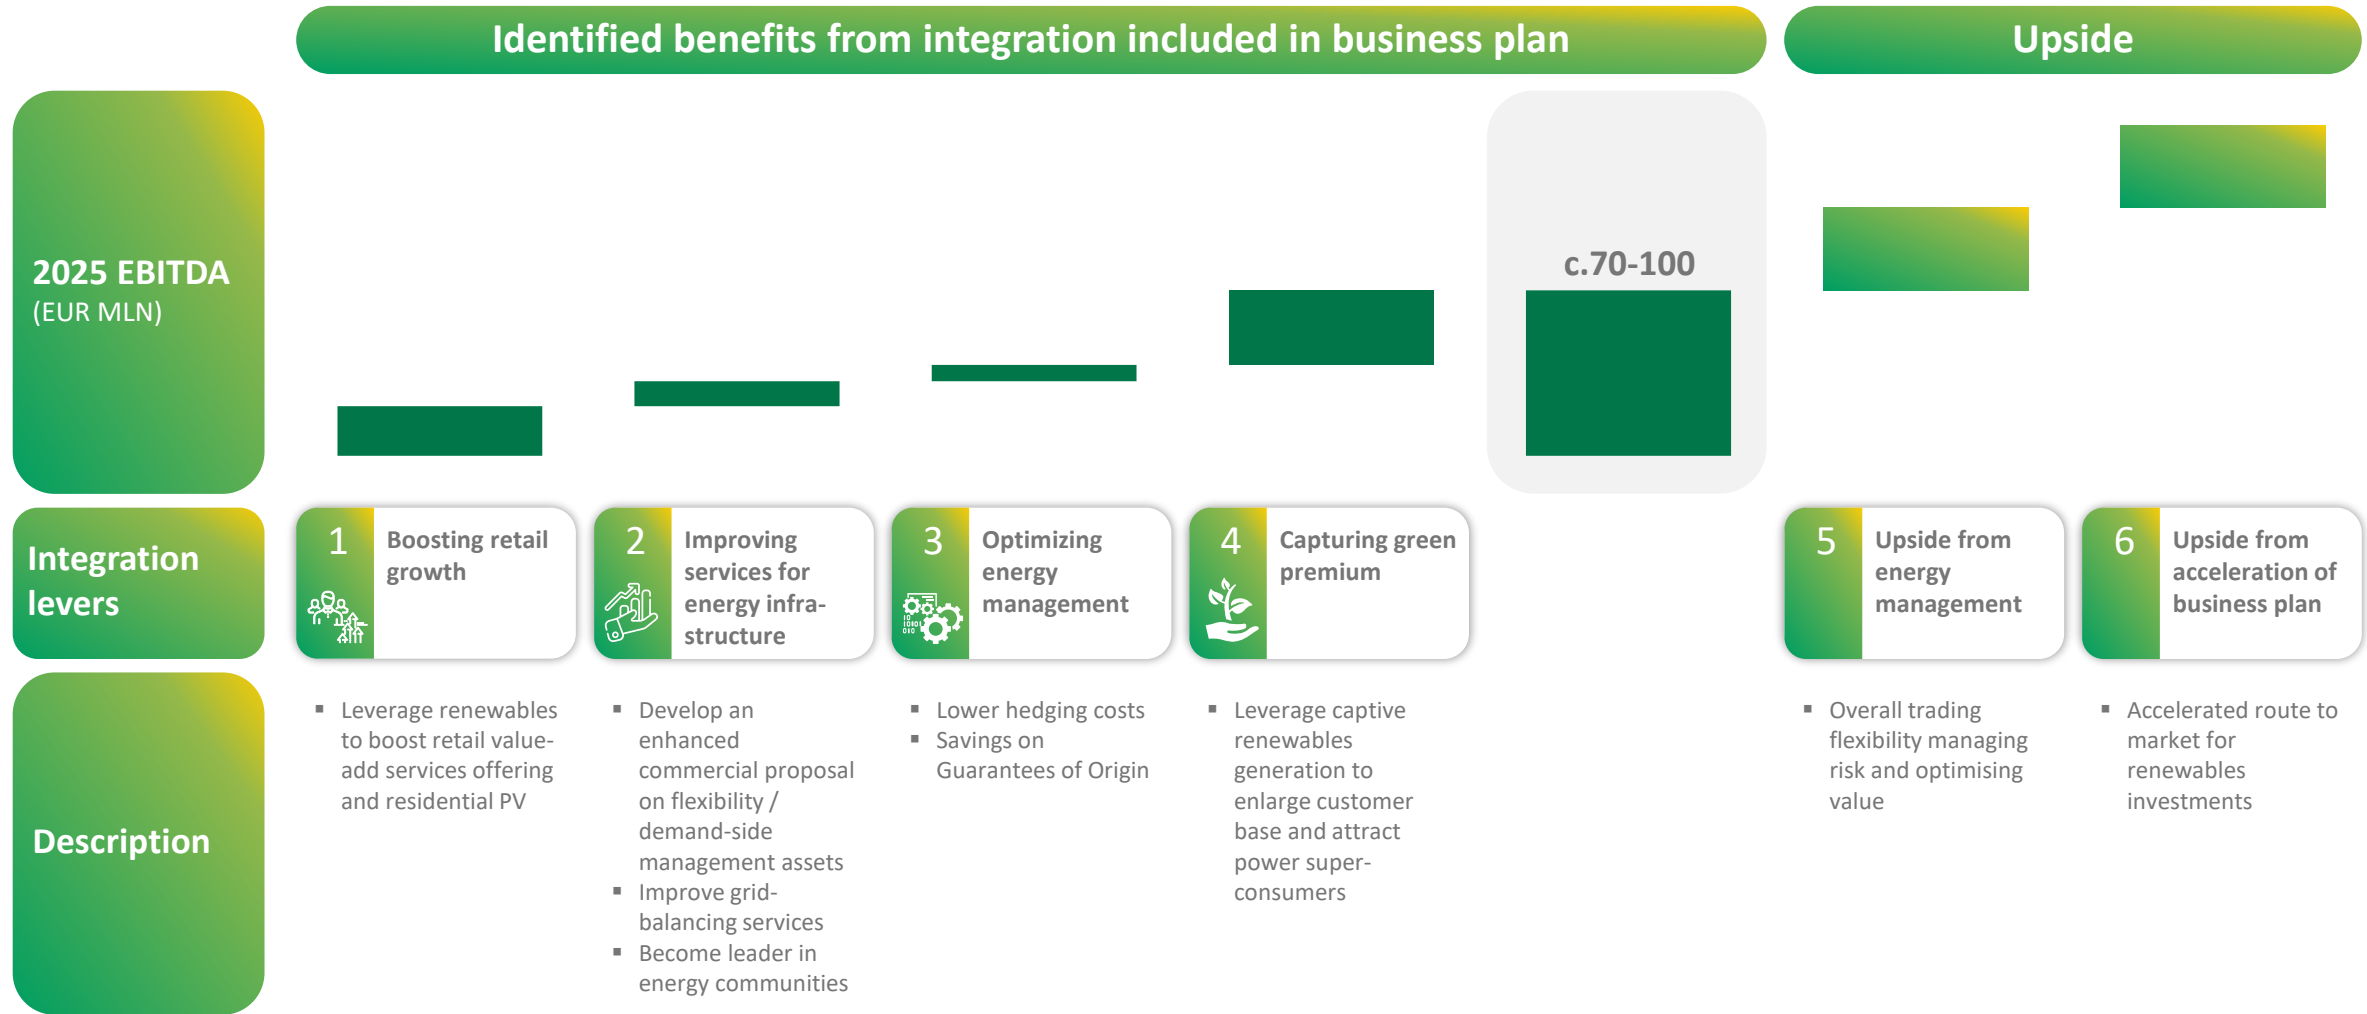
Identified benefits from integration included in business plan

Upside

2025 EBITDA (EUR MLN)

c.70-100

Integration levers

1 Boosting retail growth

2 Improving services for energy infrastructure

3 Optimizing energy management

4 Capturing green premium

5 Upside from energy management

6 Upside from acceleration of business plan

Description

- Leverage renewables to boost retail value-add services offering and residential PV

- Develop an enhanced commercial proposal on flexibility / demand-side management assets
- Improve grid-balancing services
- Become leader in energy communities

- Lower hedging costs
- Savings on Guarantees of Origin

- Leverage captive renewables generation to enlarge customer base and attract power super-consumers

- Overall trading flexibility managing risk and optimising value

- Accelerated route to market for renewables investments